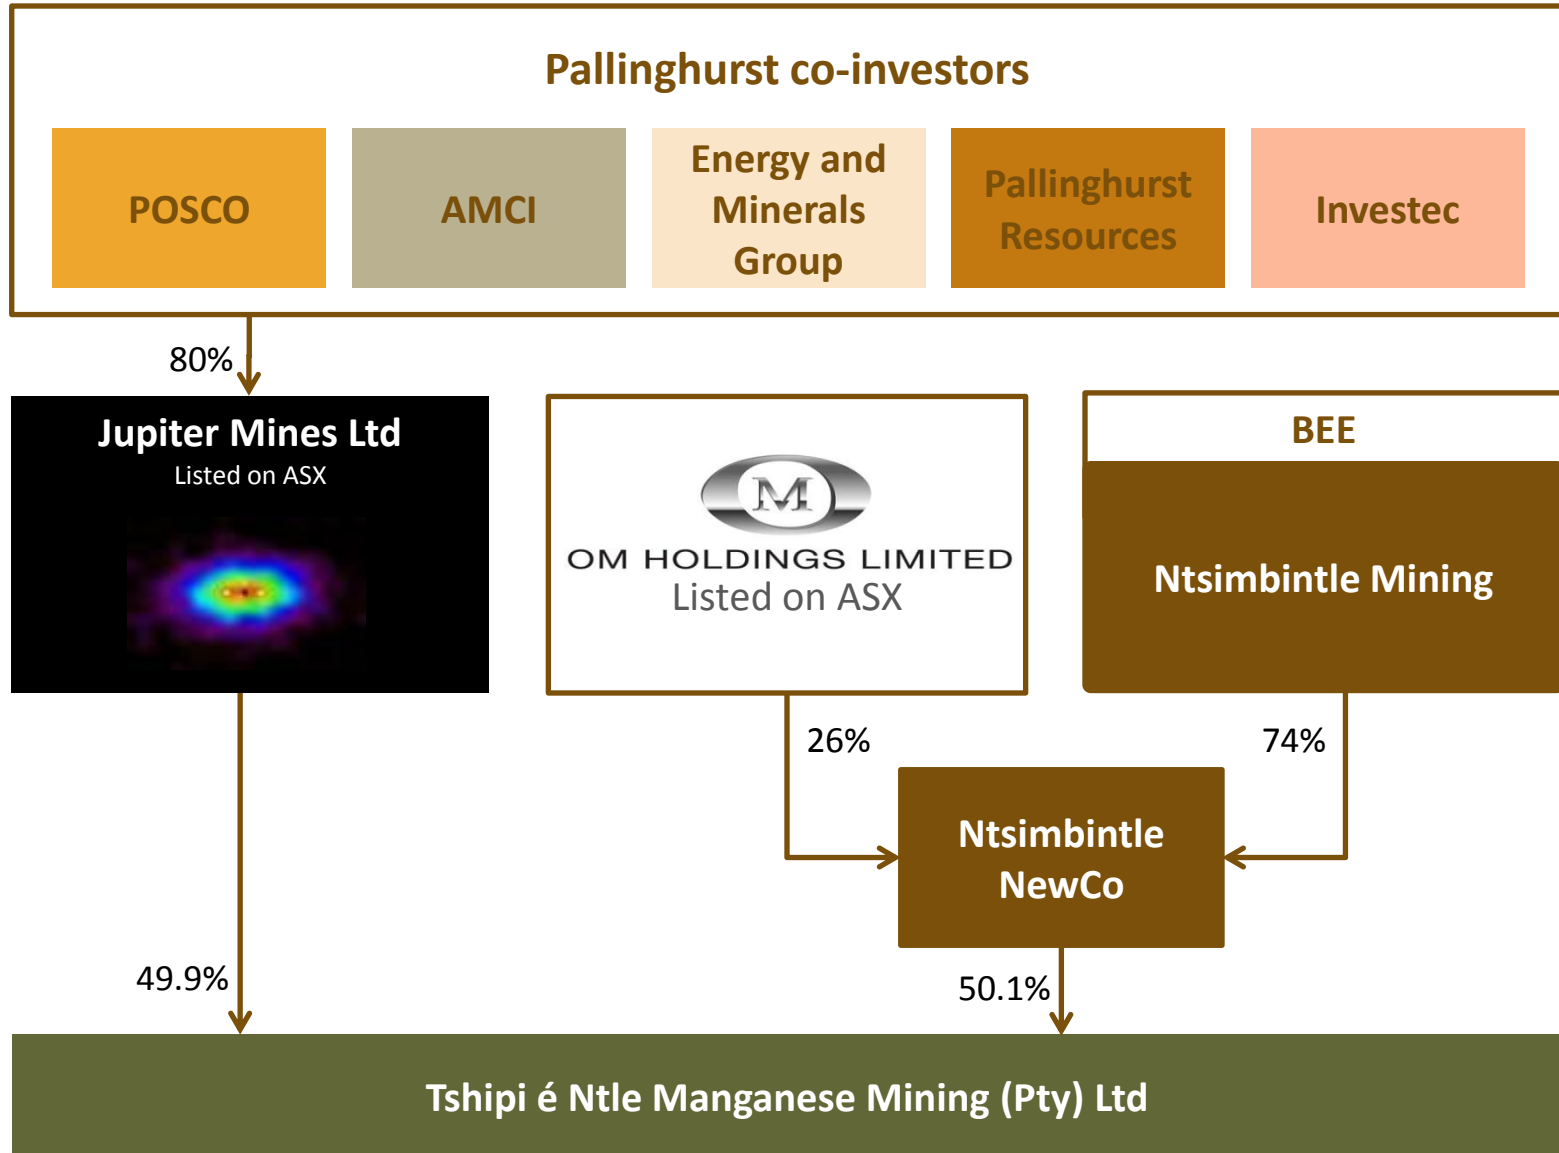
Pallinghurst co-investors

POSCO

AMCI

Energy and Minerals Group

Pallinghurst Resources

Investec

80%

Jupiter Mines Ltd
Listed on ASX

M
OM HOLDINGS LIMITED
Listed on ASX

BEE

Ntsimbintle Mining

26%

74%

Ntsimbintle NewCo

49.9%

50.1%

Tshipi é Ntle Manganese Mining (Pty) Ltd